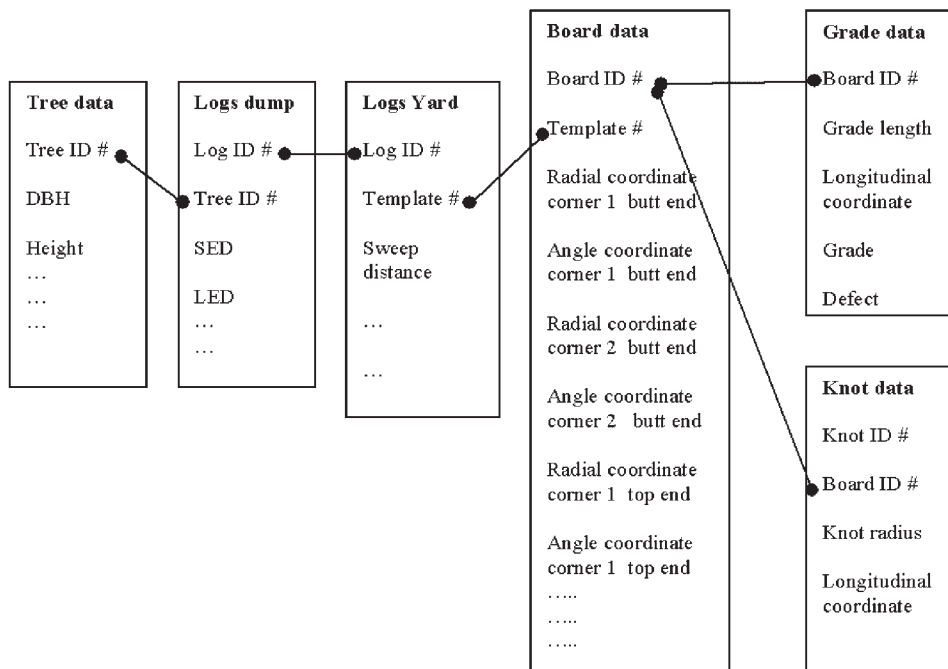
Tree data
Tree ID #
DBH
Height
…
…
…

Logs dump
Log ID #
Tree ID #
SED
LED
…
…

Logs Yard
Log ID #
Template #
Sweep distance
…
…

Board data
Board ID #
Template #
Radial coordinate corner 1 butt end
Angle coordinate corner 1 butt end
Radial coordinate corner 2 butt end
Angle coordinate corner 2 butt end
Radial coordinate corner 1 top end
Angle coordinate corner 1 top end
…..
…..
…..

Grade data
Board ID #
Grade length
Longitudinal coordinate
Grade
Defect

Knot data
Knot ID #
Board ID #
Knot radius
Longitudinal coordinate